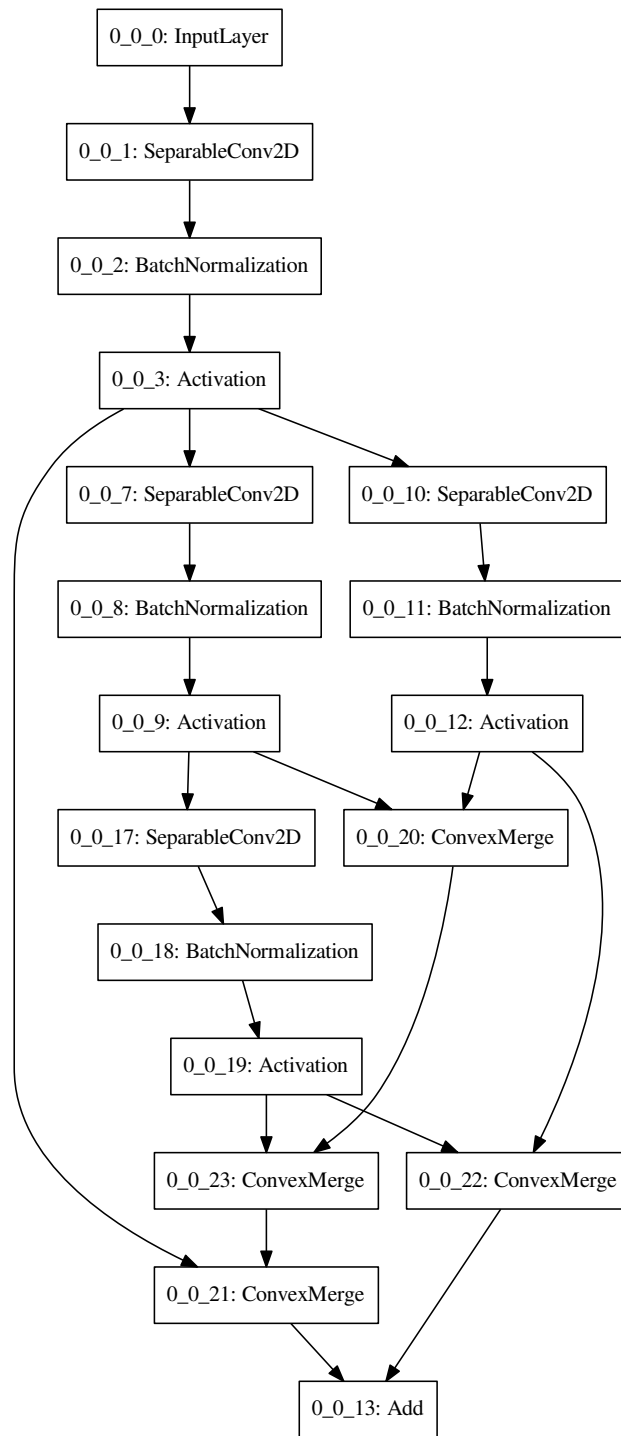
0_0_0: InputLayer

0_0_1: SeparableConv2D

0_0_2: BatchNormalization

0_0_3: Activation

0_0_7: SeparableConv2D

0_0_10: SeparableConv2D

0_0_8: BatchNormalization

0_0_11: BatchNormalization

0_0_9: Activation

0_0_12: Activation

0_0_17: SeparableConv2D

0_0_20: ConvexMerge

0_0_18: BatchNormalization

0_0_19: Activation

0_0_23: ConvexMerge

0_0_22: ConvexMerge

0_0_21: ConvexMerge

0_0_13: Add